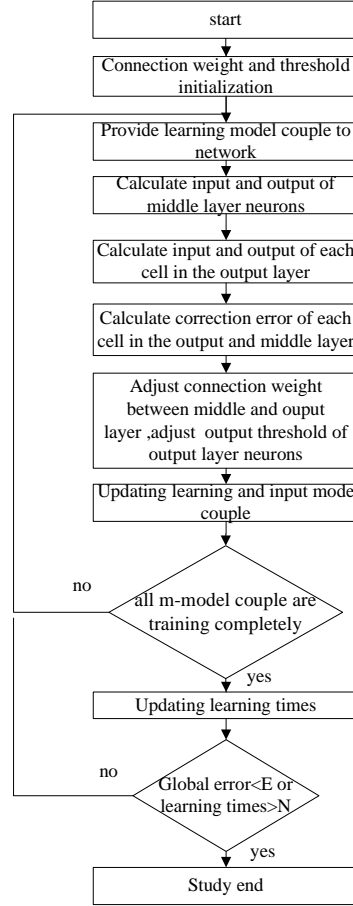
start

Connection weight and threshold initialization

Provide learning model couple to network

Calculate input and output of middle layer neurons

Calculate input and output of each cell in the output layer

Calculate correction error of each cell in the output and middle layer

Adjust connection weight between middle and ouput layer ,adjust output threshold of output layer neurons

Updating learning and input mode couple

no

all m-model couple are training completely

yes

Updating learning times

no

Global error<E or learning times>N

yes

Study end